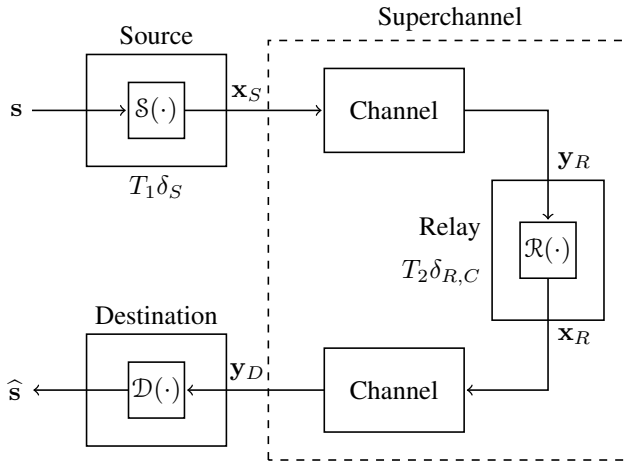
Superchannel

Source

$\mathbf{s}$

$\mathcal{S}(\cdot)$

$\mathbf{x}_S$

Channel

$T_1\delta_S$

$\mathbf{y}_R$

Relay

$\mathcal{R}(\cdot)$

$T_2\delta_{R,C}$

Destination

$\mathbf{x}_R$

$\widehat{\mathbf{s}}$

$\mathcal{D}(\cdot)$

$\mathbf{y}_D$

Channel